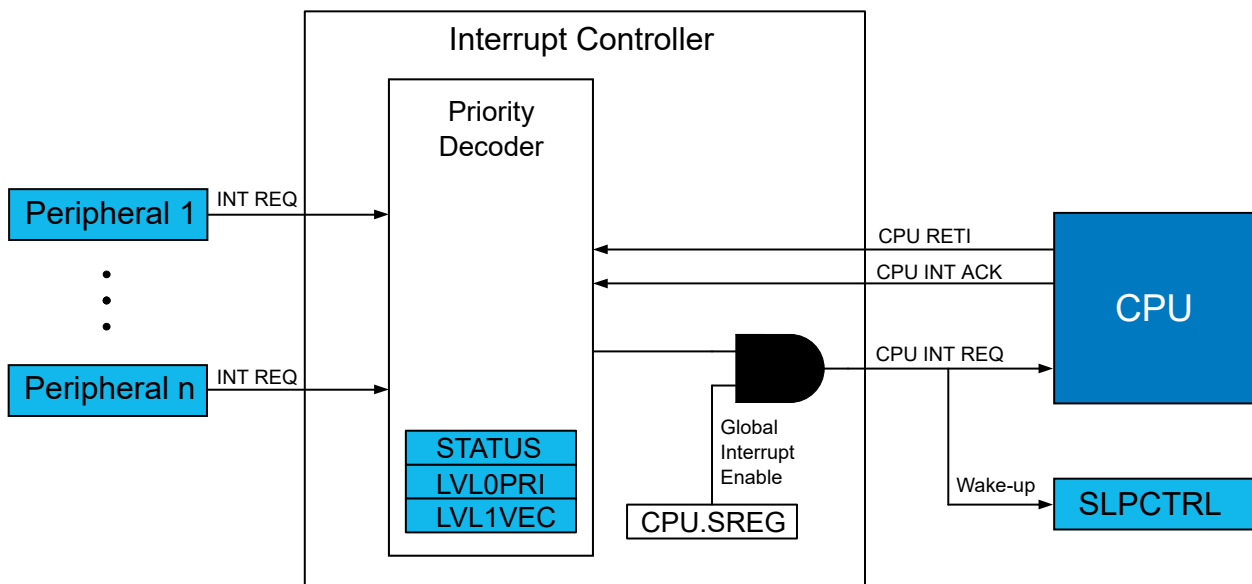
Interrupt Controller

Priority Decoder

Peripheral 1

INT REQ

Peripheral n

INT REQ

STATUS
LVL0PRI
LVL1VEC

CPU RETI

CPU INT ACK

CPU

CPU INT REQ

Global Interrupt Enable

CPU.SREG

Wake-up

SLPCTRL